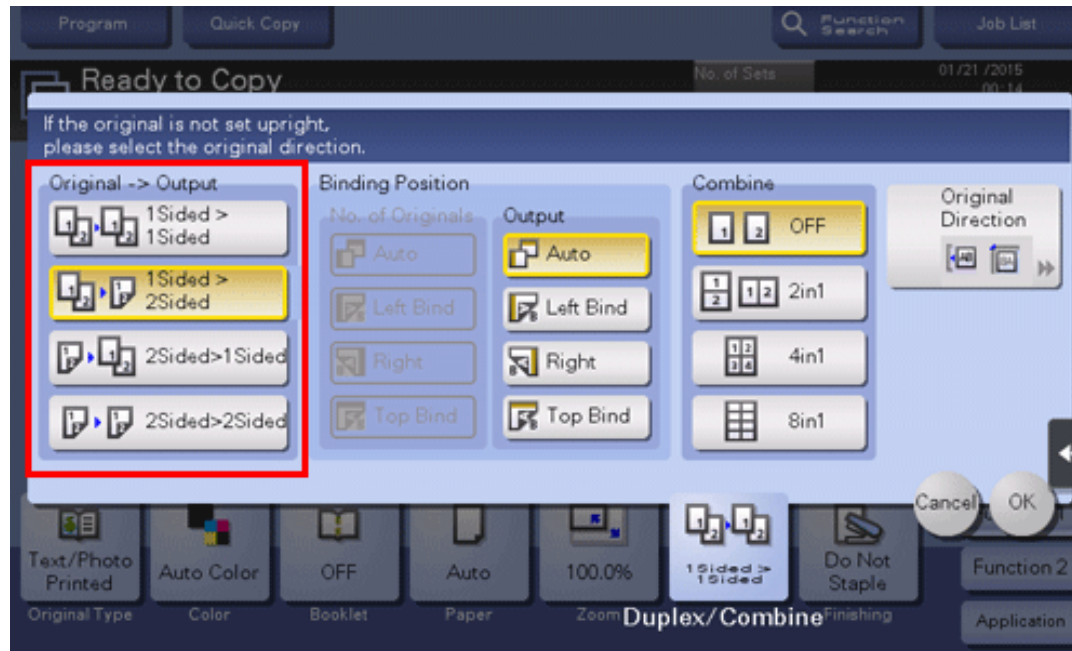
Program
Quick Copy
Function Search
Job List
Ready to Copy
No. of Sets
01/21/2015
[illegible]

If the original is not set upright, please select the original direction.

Original -> Output
1Sided > 1Sided
1Sided > 2Sided
2Sided>1Sided
2Sided>2Sided

Binding Position
No. of Originals
Auto
Left Bind
Right
Top Bind

Output
Auto
Left Bind
Right
Top Bind

Combine
OFF
2in1
4in1
8in1

Original Direction

Cancel
OK

Text/Photo Printed
Original Type
Auto Color
Color
OFF
Booklet
Auto
Paper
100.0%
Zoom
1Sided > 1Sided
Duplex/Combine
Do Not Staple
Finishing
Function 2
Application